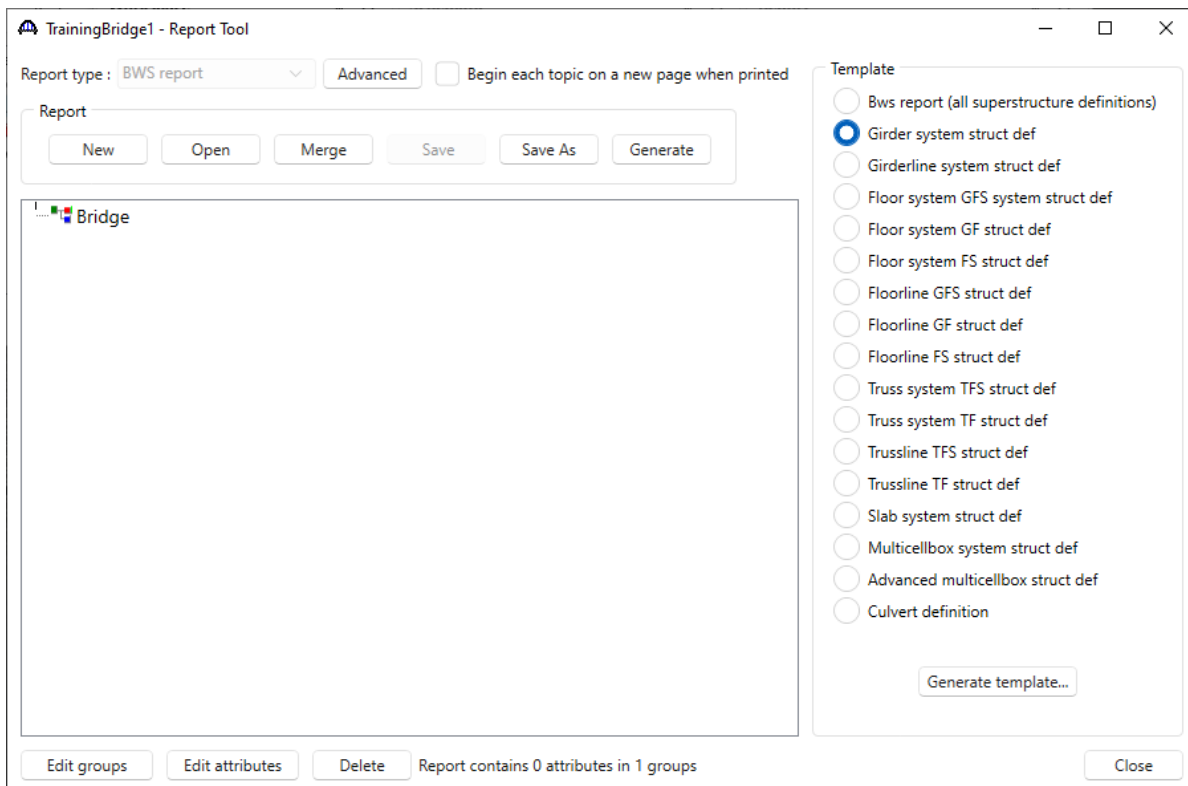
TrainingBridge1 - Report Tool

Report type : BWS report
Advanced
Begin each topic on a new page when printed

Report
New
Open
Merge
Save
Save As
Generate

Bridge

Template
Bws report (all superstructure definitions)
Girder system struct def
Girderline system struct def
Floor system GFS system struct def
Floor system GF struct def
Floor system FS struct def
Floorline GFS struct def
Floorline GF struct def
Floorline FS struct def
Truss system TFS struct def
Truss system TF struct def
Trussline TFS struct def
Trussline TF struct def
Slab system struct def
Multicellbox system struct def
Advanced multicellbox struct def
Culvert definition

Generate template...

Edit groups
Edit attributes
Delete
Report contains 0 attributes in 1 groups
Close